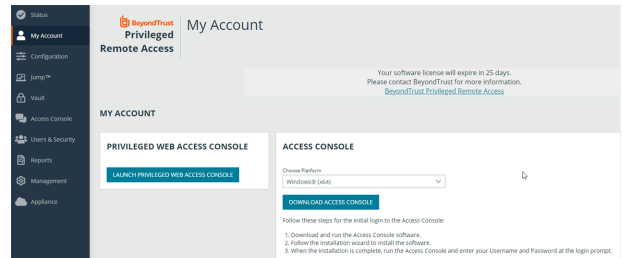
Status
My Account
Configuration
Jump™
Vault
Access Console
Users & Security
Reports
Management
Appliance

BeyondTrust
Privileged
Remote Access

My Account

Your software license will expire in 25 days.
Please contact BeyondTrust for more information.
BeyondTrust Privileged Remote Access

MY ACCOUNT

PRIVILEGED WEB ACCESS CONSOLE

LAUNCH PRIVILEGED WEB ACCESS CONSOLE

ACCESS CONSOLE

Choose Platform
Windows® (x64)

DOWNLOAD ACCESS CONSOLE

Follow these steps for the initial login to the Access Console:

1. Download and run the Access Console software.
2. Follow the installation wizard to install the software.
3. When the installation is complete, run the Access Console and enter your Username and Password at the login prompt.